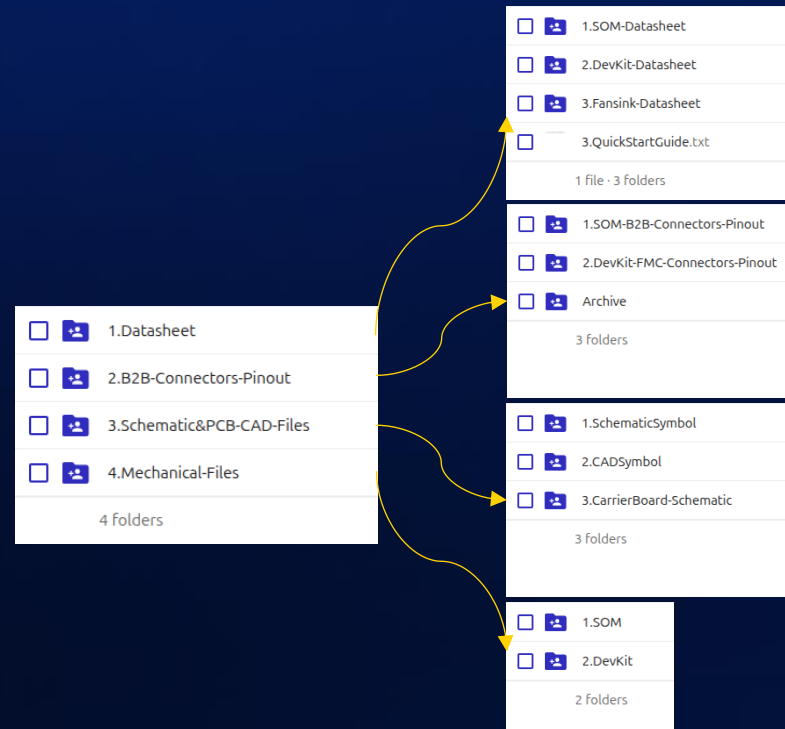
1.Datasheet
2.B2B-Connectors-Pinout
3.Schematic&PCB-CAD-Files
4.Mechanical-Files
4 folders

1.SOM-Datasheet
2.DevKit-Datasheet
3.Fansink-Datasheet
3.QuickStartGuide.txt
1 file · 3 folders

1.SOM-B2B-Connectors-Pinout
2.DevKit-FMC-Connectors-Pinout
Archive
3 folders

1.SchematicSymbol
2.CADSymbol
3.CarrierBoard-Schematic
3 folders

1.SOM
2.DevKit
2 folders